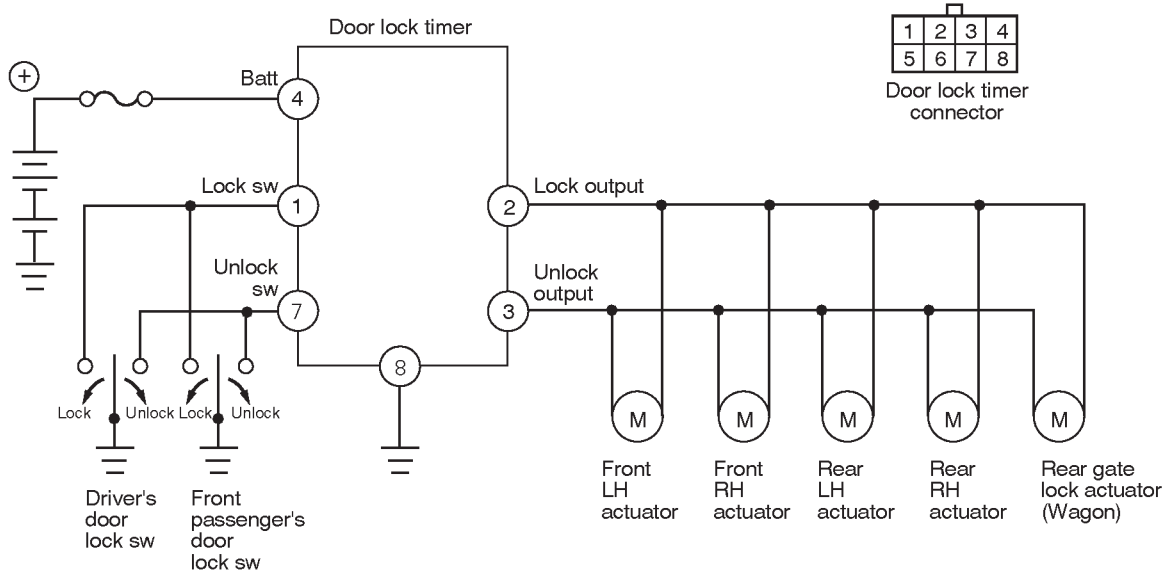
Door lock timer

| 1 | 2 | 3 | 4 |
|---|---|---|---|
| 5 | 6 | 7 | 8 |

Door lock timer connector

+

Batt 4

Lock sw 1

2 Lock output

Unlock sw 7

3 Unlock output

8

Lock Unlock Lock Unlock

Driver's door lock sw

Front passenger's door lock sw

M M M M M

Front LH actuator

Front RH actuator

Rear LH actuator

Rear RH actuator

Rear gate lock actuator (Wagon)